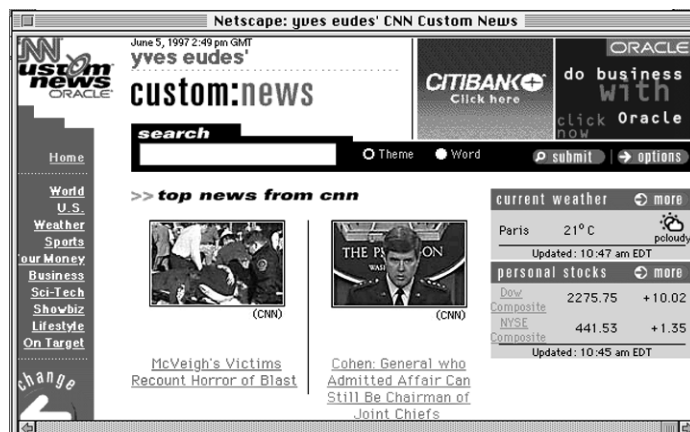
Netscape: yves eudes' CNN Custom News

CNN custom news ORACLE

June 5, 1997 2:49 pm GMT
yves eudes'
custom:news

CITIBANK Click here

ORACLE do business with click now Oracle

search

Theme Word submit options

Home

World
U.S.
Weather
Sports
Your Money
Business
Sci-Tech
Showbiz
Lifestyle
On Target

change

>> top news from cnn

(CNN)

THE P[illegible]ON WAS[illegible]

(CNN)

McVeigh's Victims Recount Horror of Blast

Cohen: General who Admitted Affair Can Still Be Chairman of Joint Chiefs

current weather more

| Paris | 21° C | pcloudy |
|---|---|---|

Updated: 10:47 am EDT

personal stocks more

| Dow Composite | 2275.75 | +10.02 |
|---|---|---|
| NYSE Composite | 441.53 | +1.35 |

Updated: 10:45 am EDT